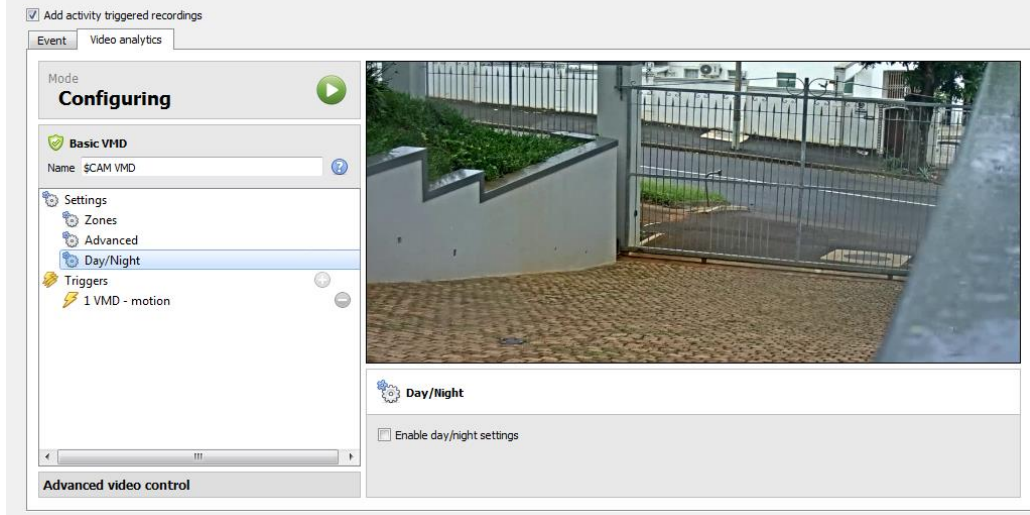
Add activity triggered recordings

Event | Video analytics

Mode
Configuring

Basic VMD

Name $CAM VMD

Settings
Zones
Advanced
Day/Night
Triggers
1 VMD - motion

Advanced video control

Day/Night

Enable day/night settings